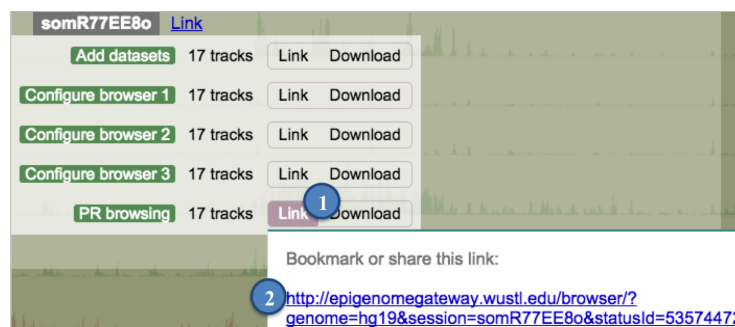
somR77EE8o Link

Add datasets 17 tracks Link Download

Configure browser 1 17 tracks Link Download

Configure browser 2 17 tracks Link Download

Configure browser 3 17 tracks Link Download

PR browsing 17 tracks Link Download

1

Bookmark or share this link:

2

http://epigenomegateway.wustl.edu/browser/?genome=hg19&session=somR77EE8o&statusId=5357447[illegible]